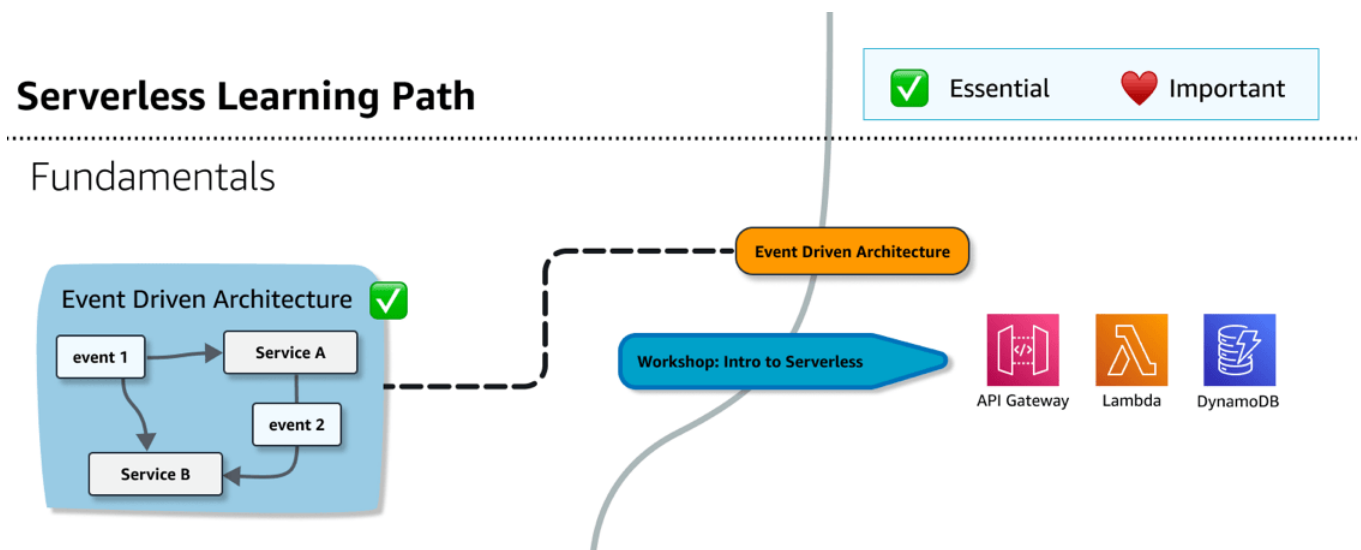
Serverless Learning Path

✅ Essential ❤️ Important

Fundamentals

Event Driven Architecture ✅

event 1

Service A

event 2

Service B

Event Driven Architecture

Workshop: Intro to Serverless

API Gateway

Lambda

DynamoDB